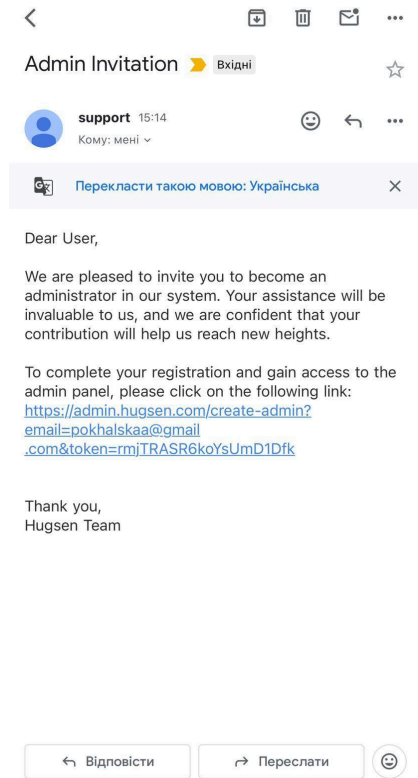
Admin Invitation Вхідні

support 15:14
Кому: мені

Перекласти такою мовою: Українська

Dear User,

We are pleased to invite you to become an administrator in our system. Your assistance will be invaluable to us, and we are confident that your contribution will help us reach new heights.

To complete your registration and gain access to the admin panel, please click on the following link: https://admin.hugsen.com/create-admin?email=pokhalskaa@gmail.com&token=rmjTRASR6koYsUmD1Dfk

Thank you,
Hugsen Team

Відповісти
Переслати